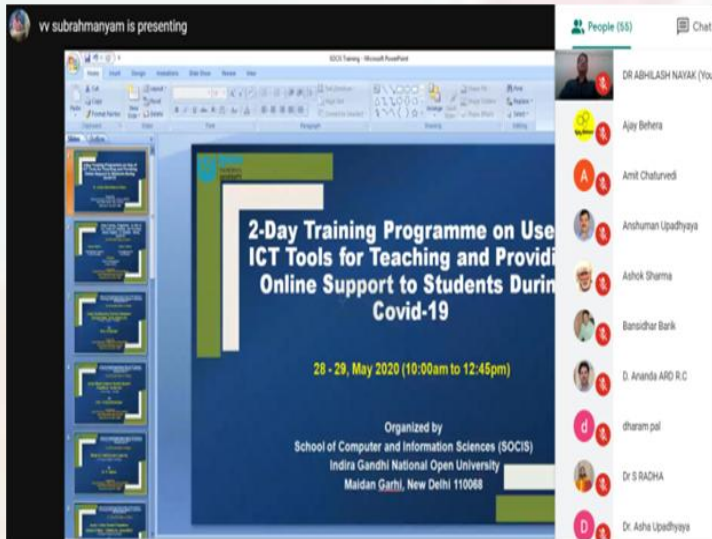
vv subrahmanyam is presenting

SOCIS Training - Microsoft PowerPoint

2-Day Training Programme on Use ICT Tools for Teaching and Providi Online Support to Students Durin Covid-19

28 - 29, May 2020 (10:00am to 12:45pm)

Organized by
School of Computer and Information Sciences (SOCIS)
Indira Gandhi National Open University
Maidan Garhi, New Delhi 110068

People (55)
Chat

DR ABHILASH NAYAK (You

Ajay Behera

Amit Chaturvedi

Anshuman Upadhyaya

Ashok Sharma

Bansidhar Barik

D. Ananda ARD R.C

dharam pal

Dr S RADHA

Dr. Asha Upadhyaya